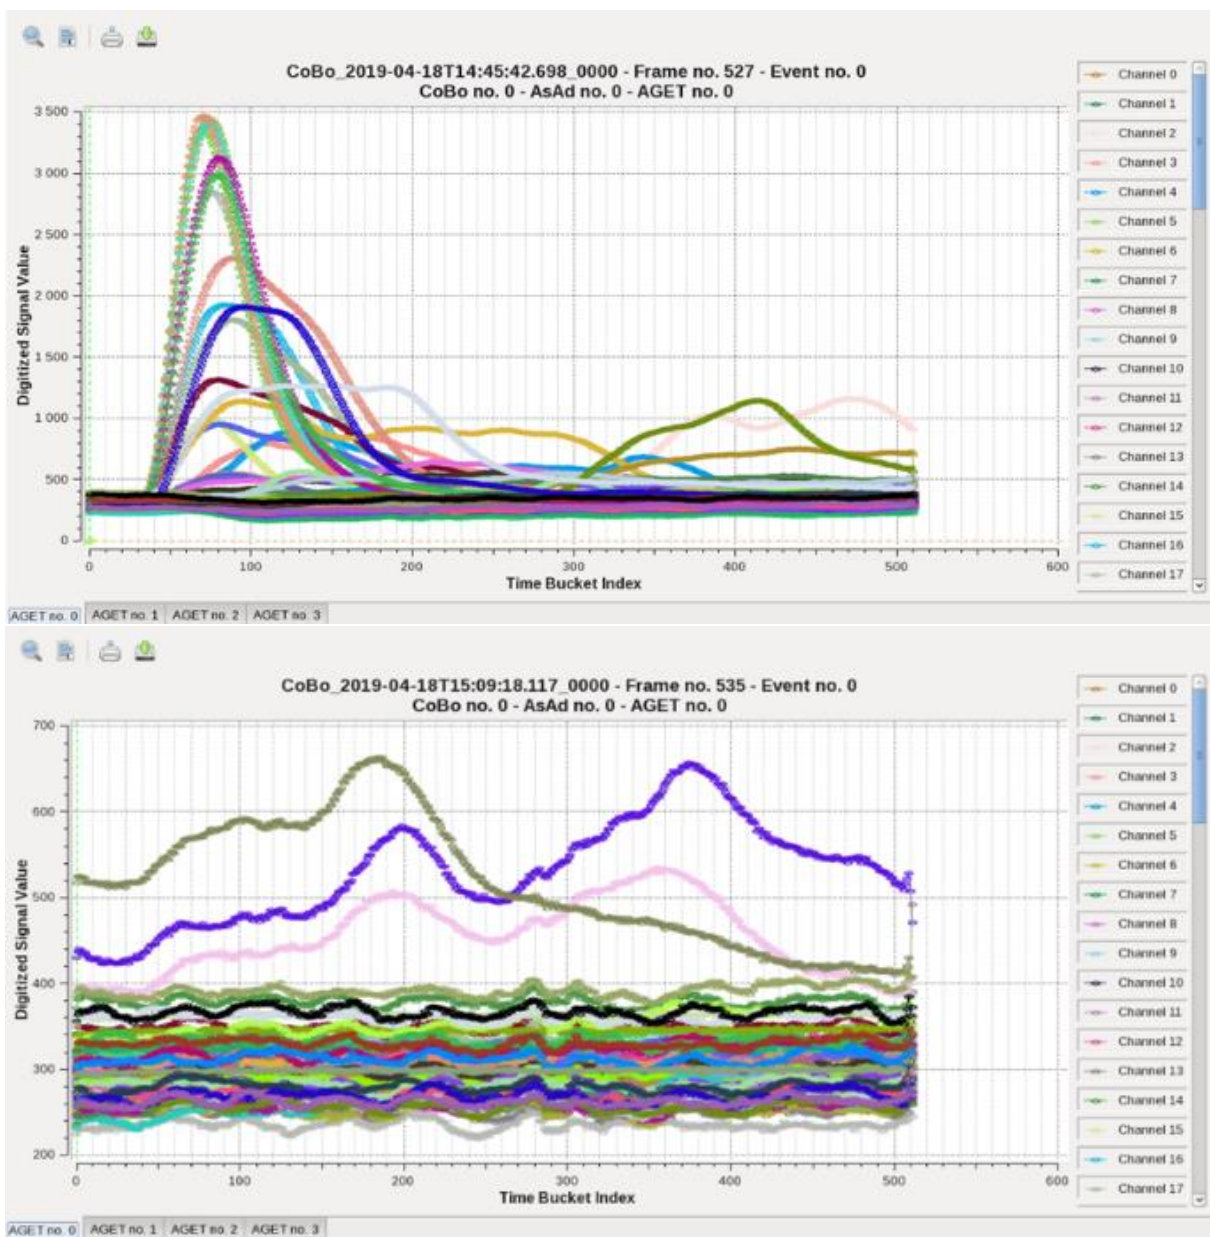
CoBo_2019-04-18T14:45:42.698_0000 - Frame no. 527 - Event no. 0
CoBo no. 0 - AsAd no. 0 - AGET no. 0

Digitized Signal Value

3 500
3 000
2 500
2 000
1 500
1 000
500
0

0 100 200 300 400 500 600
Time Bucket Index

Channel 0
Channel 1
Channel 2
Channel 3
Channel 4
Channel 5
Channel 6
Channel 7
Channel 8
Channel 9
Channel 10
Channel 11
Channel 12
Channel 13
Channel 14
Channel 15
Channel 16
Channel 17

AGET no. 0 | AGET no. 1 | AGET no. 2 | AGET no. 3

CoBo_2019-04-18T15:09:18.117_0000 - Frame no. 535 - Event no. 0
CoBo no. 0 - AsAd no. 0 - AGET no. 0

Digitized Signal Value

700
600
500
400
300
200

0 100 200 300 400 500 600
Time Bucket Index

Channel 0
Channel 1
Channel 2
Channel 3
Channel 4
Channel 5
Channel 6
Channel 7
Channel 8
Channel 9
Channel 10
Channel 11
Channel 12
Channel 13
Channel 14
Channel 15
Channel 16
Channel 17

AGET no. 0 | AGET no. 1 | AGET no. 2 | AGET no. 3